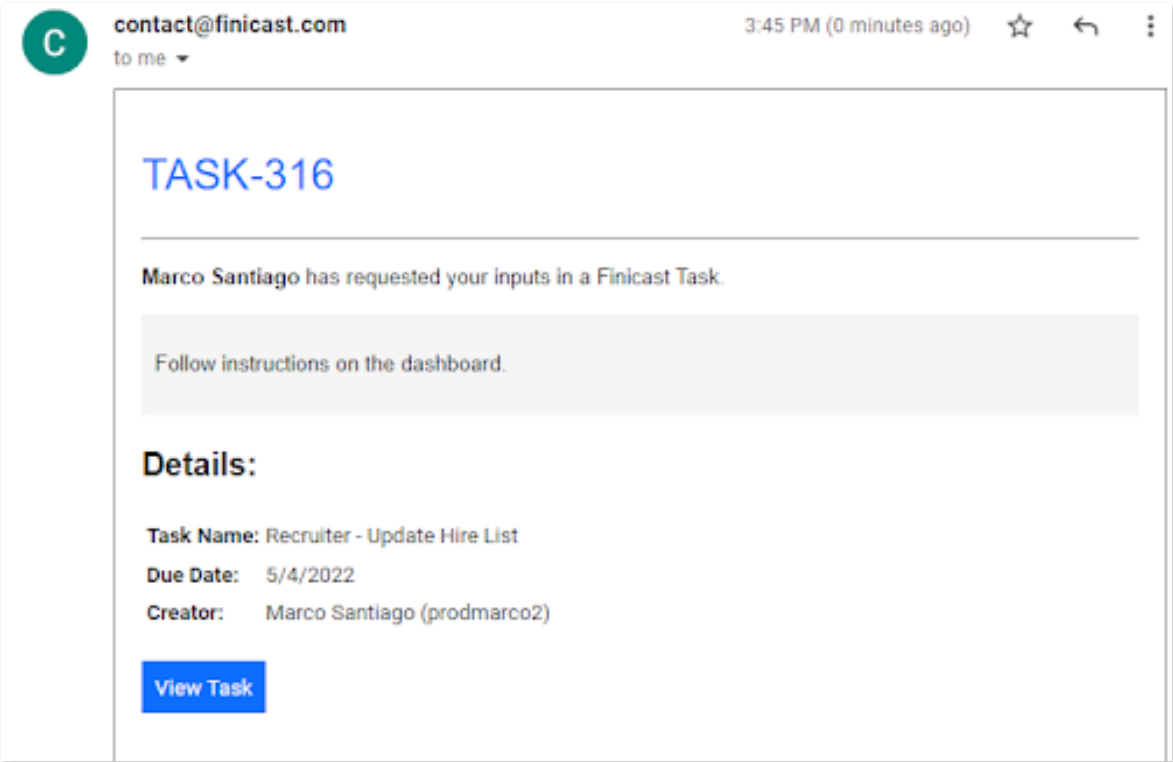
C

contact@finicast.com
to me

3:45 PM (0 minutes ago)

TASK-316

**Marco Santiago** has requested your inputs in a Finicast Task.

Follow instructions on the dashboard.

## Details:

| | |
|---|---|
| **Task Name:** | Recruiter - Update Hire List |
| **Due Date:** | 5/4/2022 |
| **Creator:** | Marco Santiago (prodmarco2) |

View Task